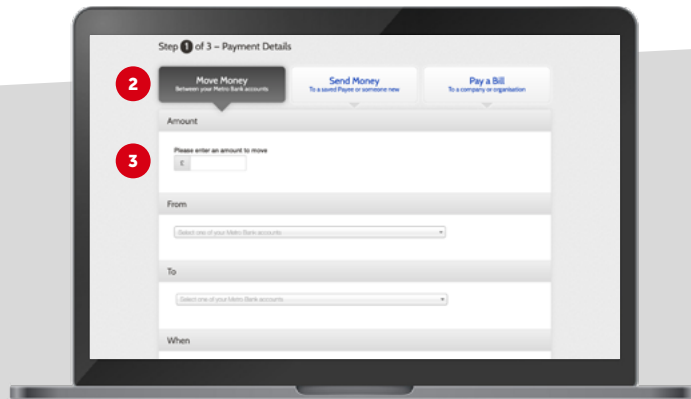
Step 1 of 3 – Payment Details

2

Move Money
Between your Metro Bank accounts

Send Money
To a saved Payee or someone new

Pay a Bill
To a company or organisation

Amount

3

Please enter an amount to move

£

From

Select one of your Metro Bank accounts

To

Select one of your Metro Bank accounts

When